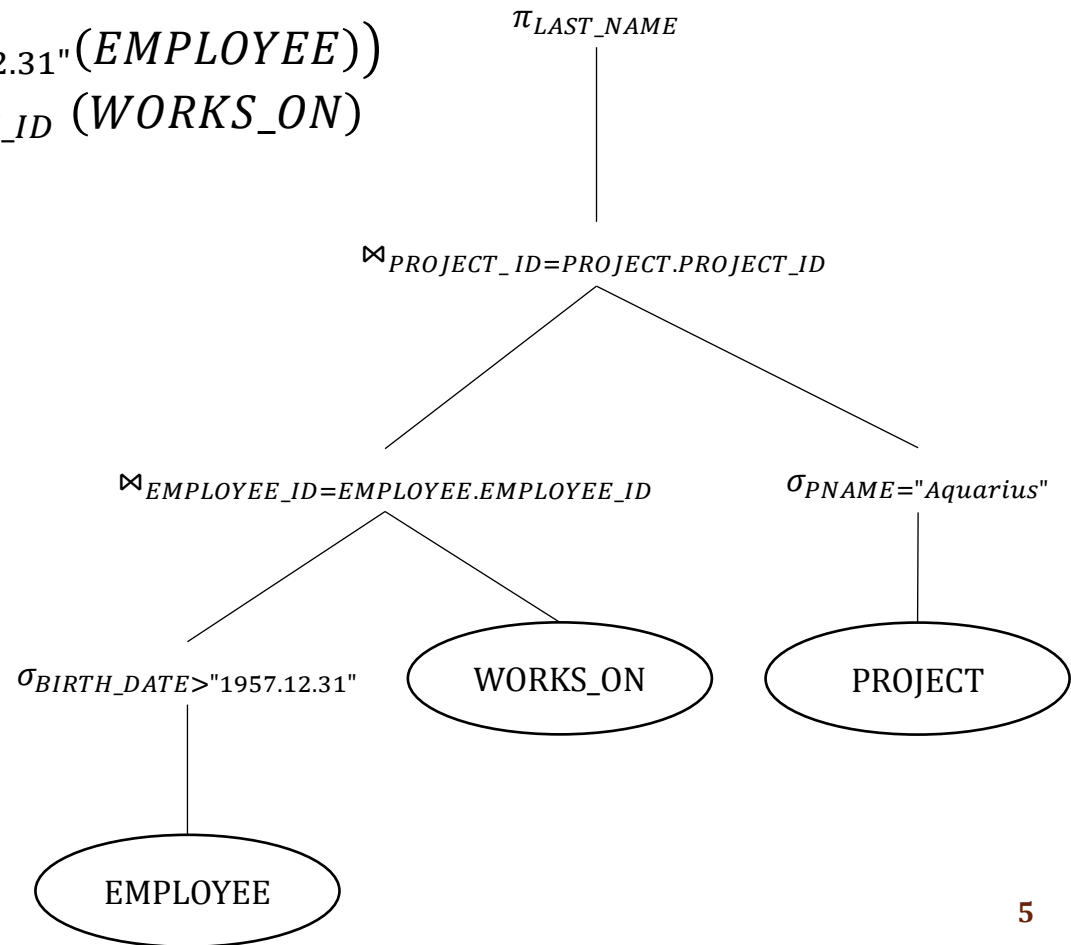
$_{2.31"}(EMPLOYEE))$
$_{\_ID}$ $(WORKS\_ON)$

$\pi_{LAST\_NAME}$

$\bowtie_{PROJECT\_ID=PROJECT.PROJECT\_ID}$

$\bowtie_{EMPLOYEE\_ID=EMPLOYEE.EMPLOYEE\_ID}$

$\sigma_{PNAME="Aquarius"}$

$\sigma_{BIRTH\_DATE>"1957.12.31"}$

WORKS_ON

PROJECT

EMPLOYEE

5